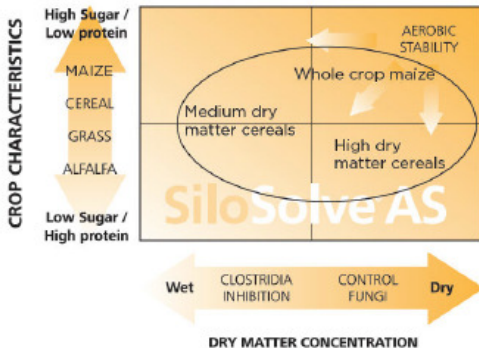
CROP CHARACTERISTICS

High Sugar / Low protein

MAIZE

CEREAL

GRASS

ALFALFA

Low Sugar / High protein

AEROBIC STABILITY

Whole crop maize

Medium dry matter cereals

High dry matter cereals

SiloSolve AS

Wet

CLOSTRIDIA INHIBITION

CONTROL FUNGI

Dry

DRY MATTER CONCENTRATION